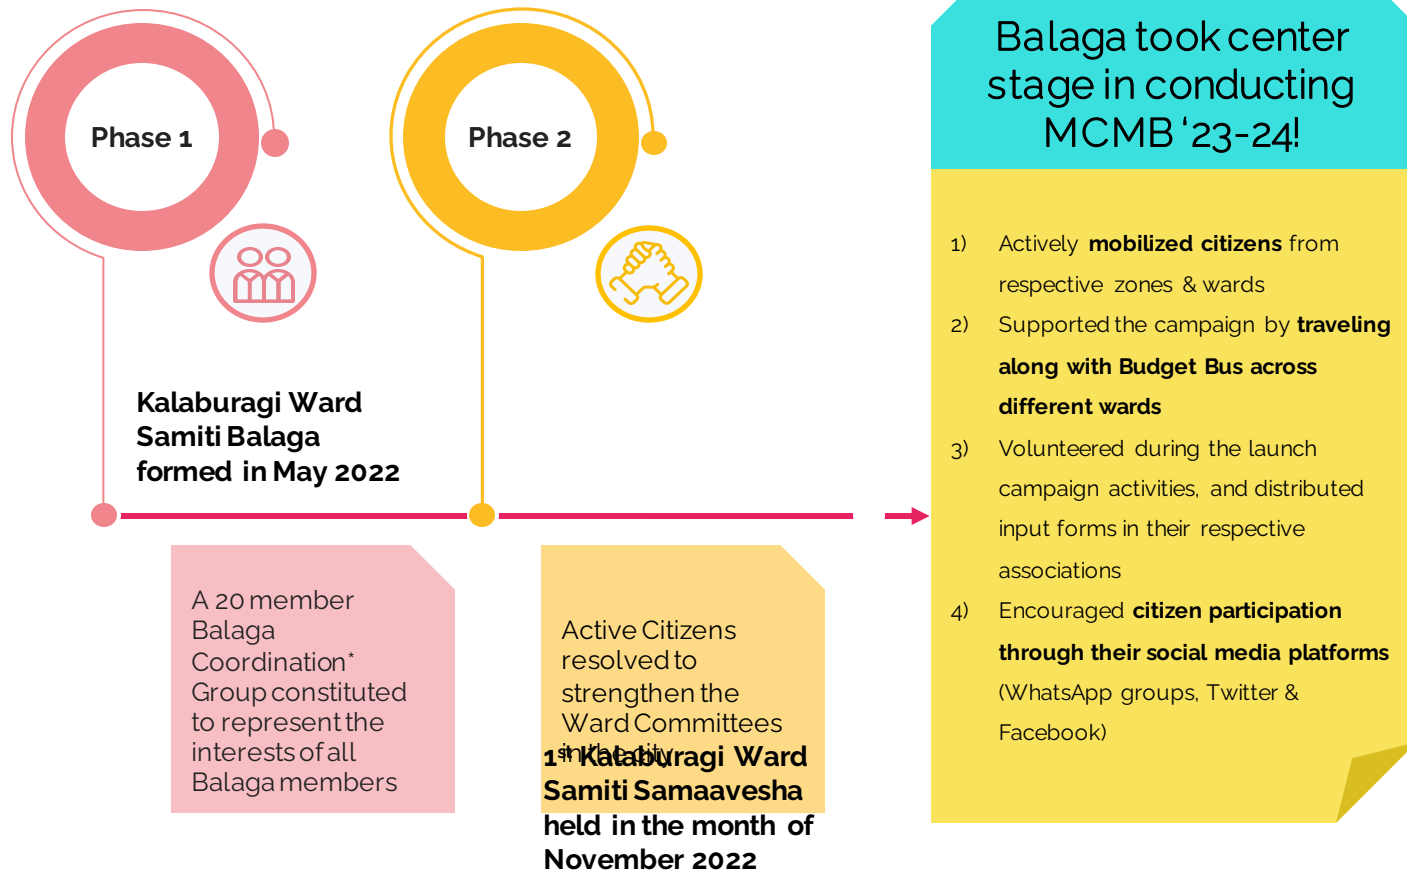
Phase 1

Phase 2

Balaga took center stage in conducting MCMB '23-24!

Kalaburagi Ward Samiti Balaga formed in May 2022

A 20 member Balaga Coordination* Group constituted to represent the interests of all Balaga members

Active Citizens resolved to strengthen the Ward Committees in the city

1st Kalaburagi Ward Samiti Samaavesha held in the month of November 2022

1) Actively **mobilized citizens** from respective zones & wards

2) Supported the campaign by **traveling along with Budget Bus across different wards**

3) Volunteered during the launch campaign activities, and distributed input forms in their respective associations

4) Encouraged **citizen participation through their social media platforms** (WhatsApp groups, Twitter & Facebook)